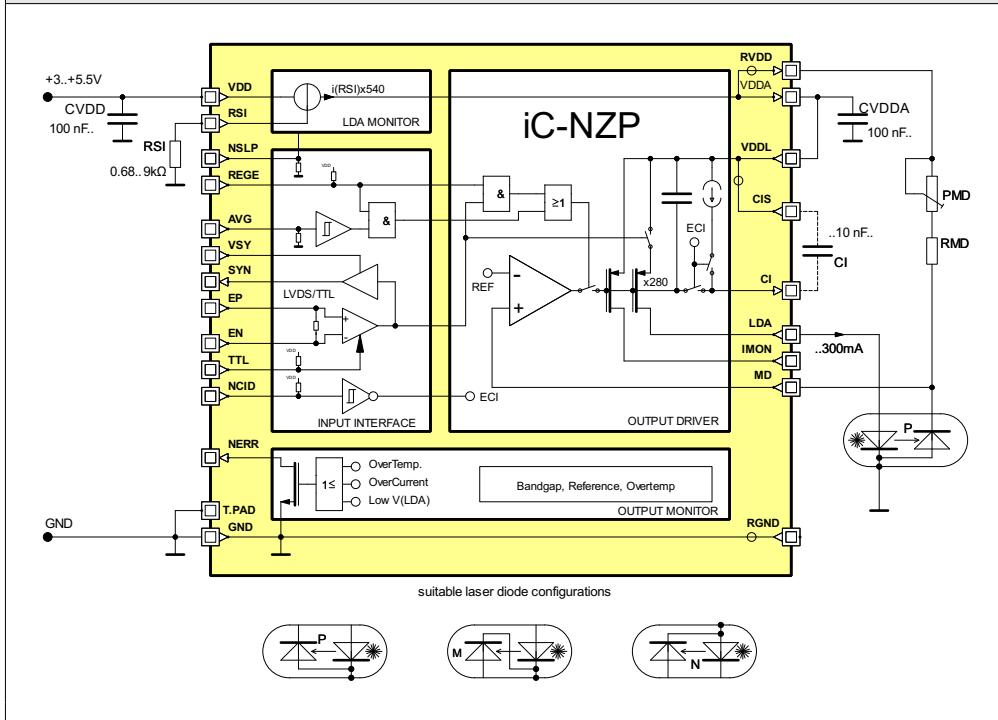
+3..+5.5V
VDD
CVDD
100 nF..
RSI
RSI
0.68..9kΩ
NSLP
REGE
AVG
VSY
SYN
EP
EN
TTL
NCID
i(RSI)x540
LDA MONITOR
VDD
LVDS/TTL
VDD
VDD
INPUT INTERFACE
ECI
iC-NZP
&
&
≥1
REF
ECI
x280
OUTPUT DRIVER
RVDD
VDDA
VDDL
CIS
CI
LDA
IMON
MD
CVDDA
100 nF..
..10 nF..
CI
PMD
RMD
..300mA
P
NERR
1≤
OverTemp.
OverCurrent
Low V(LDA)
Bandgap, Reference, Overtemp
OUTPUT MONITOR
T.PAD
GND
GND
RGND
suitable laser diode configurations
P
M
N